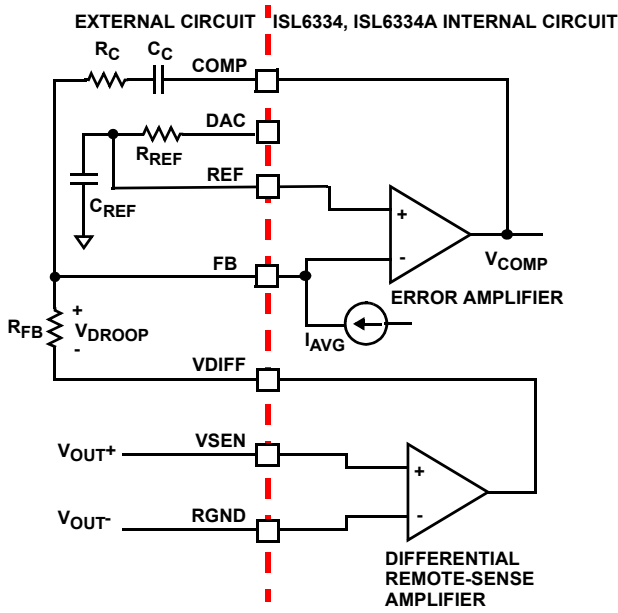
EXTERNAL CIRCUIT

ISL6334, ISL6334A INTERNAL CIRCUIT

$R_C$

$C_C$

COMP

DAC

$R_{REF}$

REF

$C_{REF}$

+

-

$V_{COMP}$

FB

ERROR AMPLIFIER

+

$R_{FB}$

$V_{DROOP}$

-

$I_{AVG}$

VDIFF

$V_{OUT}+$

VSEN

+

$V_{OUT}-$

RGND

-

DIFFERENTIAL REMOTE-SENSE AMPLIFIER